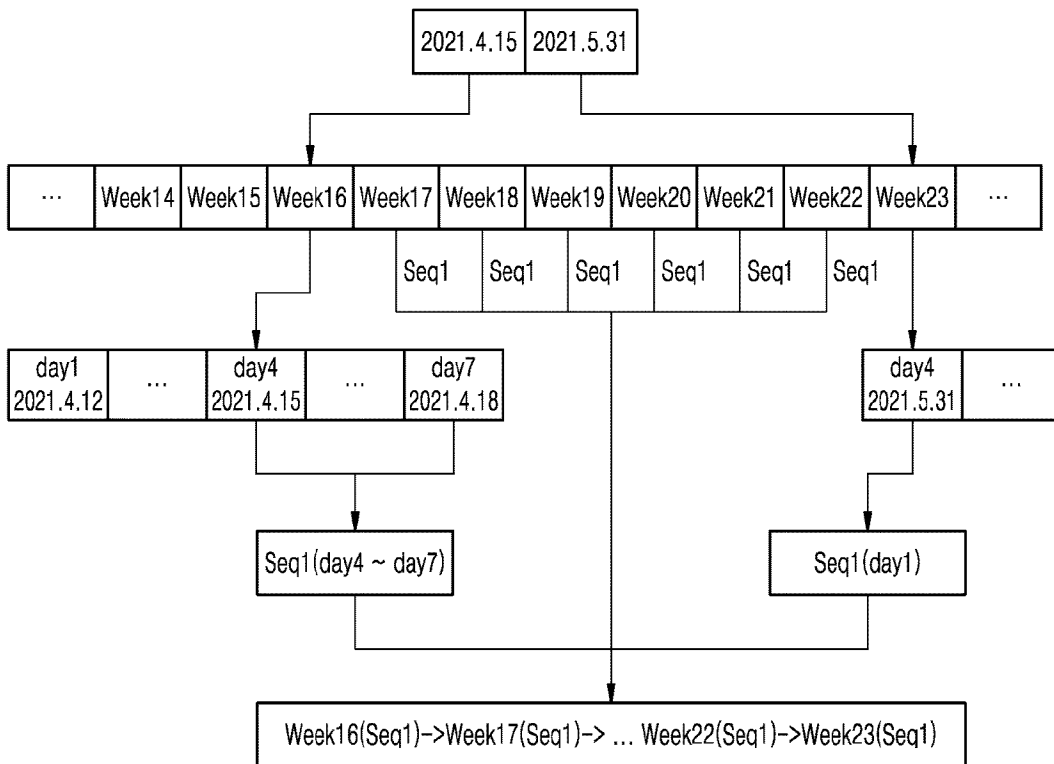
2021.4.15 2021.5.31

| ... | Week14 | Week15 | Week16 | Week17 | Week18 | Week19 | Week20 | Week21 | Week22 | Week23 | ... |
|---|---|---|---|---|---|---|---|---|---|---|---|

Seq1 Seq1 Seq1 Seq1 Seq1 Seq1

| day1 2021.4.12 | ... | day4 2021.4.15 | ... | day7 2021.4.18 |
|---|---|---|---|---|

| day4 2021.5.31 | ... |
|---|---|

Seq1(day4 ~ day7)

Seq1(day1)

Week16(Seq1)->Week17(Seq1)-> ... Week22(Seq1)->Week23(Seq1)